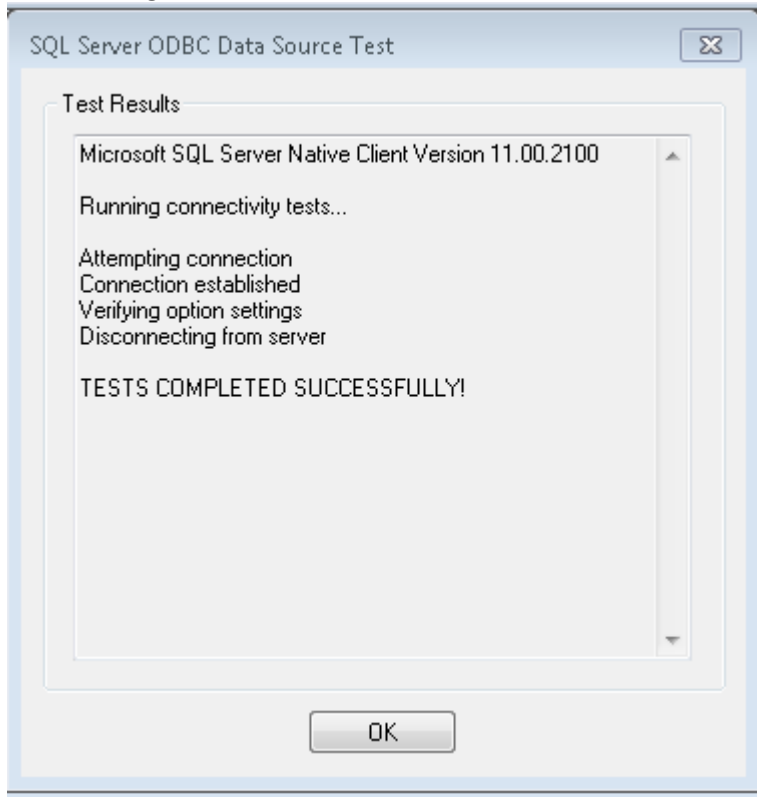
SQL Server ODBC Data Source Test

Test Results

Microsoft SQL Server Native Client Version 11.00.2100

Running connectivity tests...

Attempting connection
Connection established
Verifying option settings
Disconnecting from server

TESTS COMPLETED SUCCESSFULLY!

OK